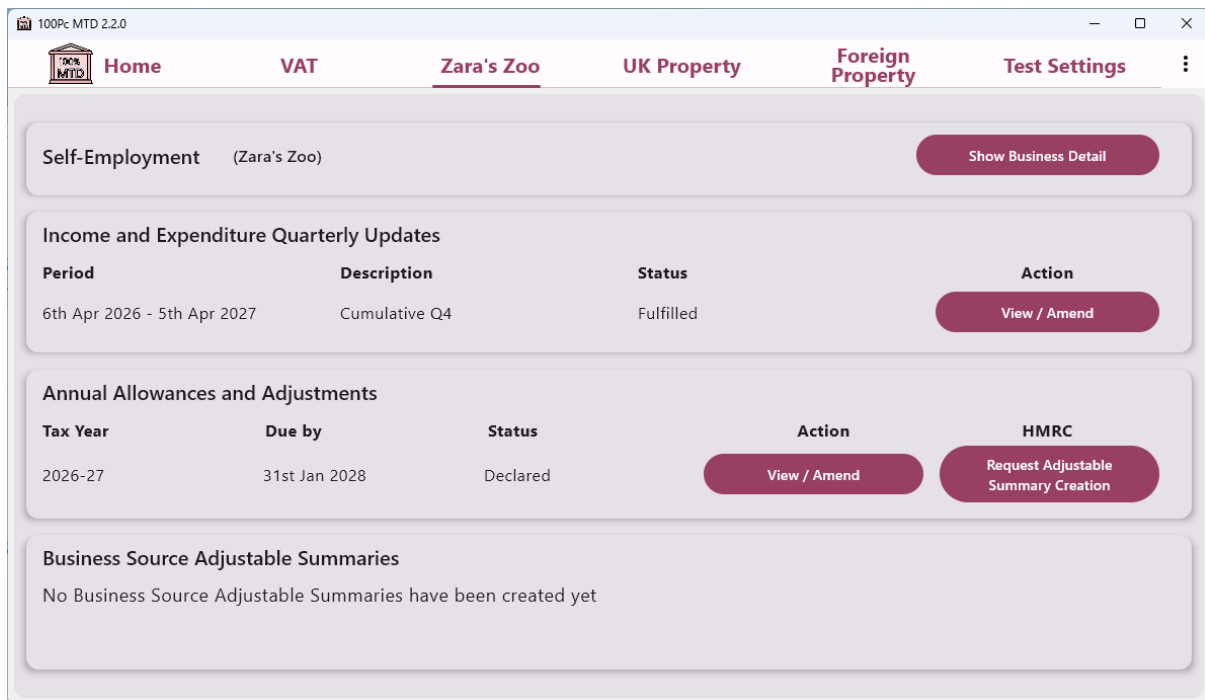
100Pc MTD 2.2.0

100% MTD Home VAT Zara's Zoo UK Property Foreign Property Test Settings

Self-Employment (Zara's Zoo) Show Business Detail

Income and Expenditure Quarterly Updates

| Period | Description | Status | Action |
|---|---|---|---|
| 6th Apr 2026 - 5th Apr 2027 | Cumulative Q4 | Fulfilled | View / Amend |

Annual Allowances and Adjustments

| Tax Year | Due by | Status | Action | HMRC |
|---|---|---|---|---|
| 2026-27 | 31st Jan 2028 | Declared | View / Amend | Request Adjustable Summary Creation |

Business Source Adjustable Summaries

No Business Source Adjustable Summaries have been created yet